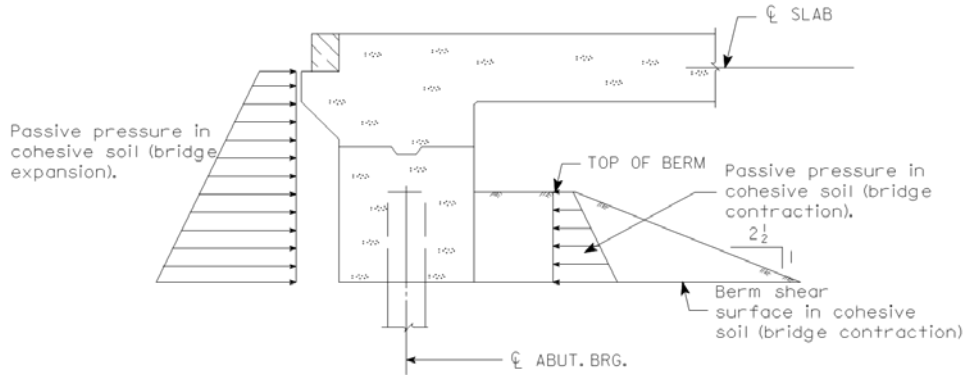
℄ SLAB

Passive pressure in cohesive soil (bridge expansion).

TOP OF BERM

Passive pressure in cohesive soil (bridge contraction).

$2\frac{1}{2}$

1

Berm shear surface in cohesive soil (bridge contraction)

℄ ABUT. BRG.